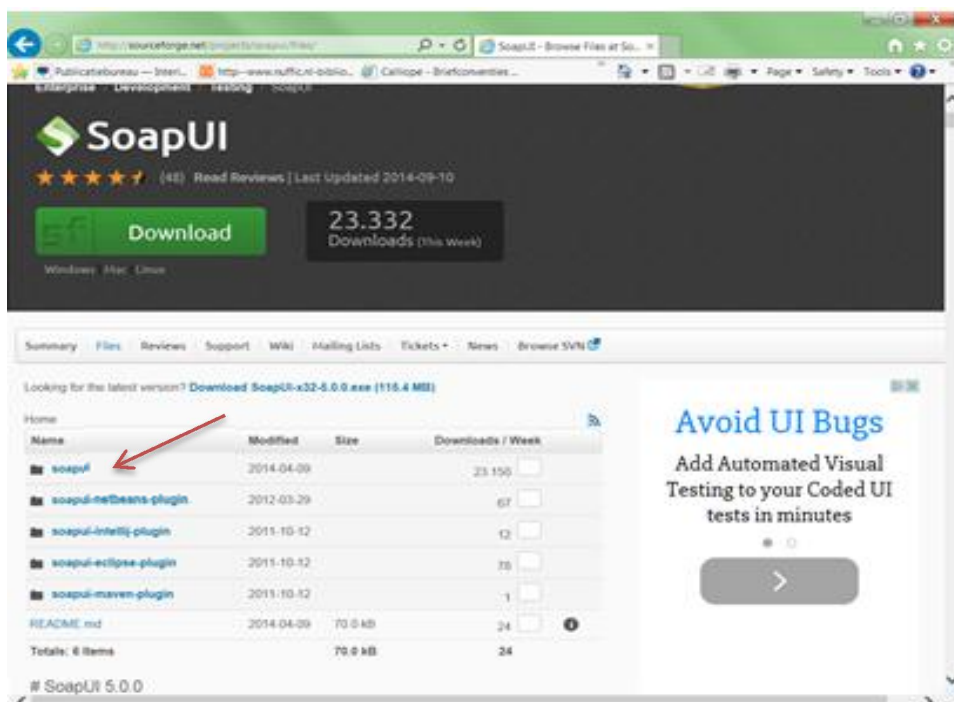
http://sourceforge.net/projects/soapui/files/

SoapUI - Browse Files at So...

Publicatiebureau — Interi... http--www.nuffic.nl-biblio... Calliope - Briefconventies...

Page ▾ Safety ▾ Tools ▾

Enterprise Development Testing SoapUI

SoapUI

(48) Read Reviews | Last Updated 2014-09-10

Download

Windows Mac Linux

23.332
Downloads (This Week)

Summary Files Reviews Support Wiki Mailing Lists Tickets ▾ News Browse SVN

Looking for the latest version? Download SoapUI-x32-5.0.0.exe (116.4 MB)

Home

| Name | Modified | Size | Downloads / Week |
|---|---|---|---|
| soapui | 2014-04-09 | | 23.150 |
| soapui-netbeans-plugin | 2012-03-29 | | 67 |
| soapui-intellij-plugin | 2011-10-12 | | 12 |
| soapui-eclipse-plugin | 2011-10-12 | | 78 |
| soapui-maven-plugin | 2011-10-12 | | 1 |
| README.md | 2014-04-09 | 70.0 kB | 24 |
| Totals: 6 Items | | 70.0 kB | 24 |

# SoapUI 5.0.0

Avoid UI Bugs

Add Automated Visual Testing to your Coded UI tests in minutes